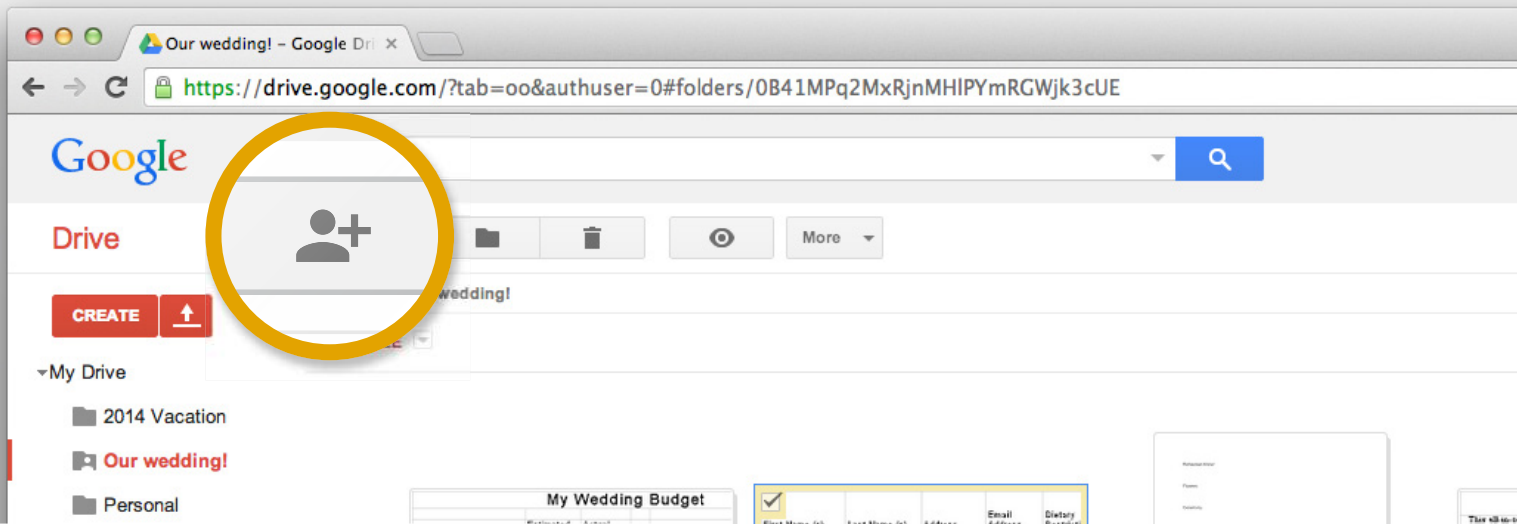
Our wedding! – Google Dri ×

https://drive.google.com/?tab=oo&authuser=0#folders/0B41MPq2MxRjnMHlPYmRGWjk3cUE

Google

Drive

More

wedding!

CREATE

My Drive

2014 Vacation

Our wedding!

Personal

My Wedding Budget

Estimated Actual

First Name (s) Last Name (s) Address Email Address Dietary Restricti